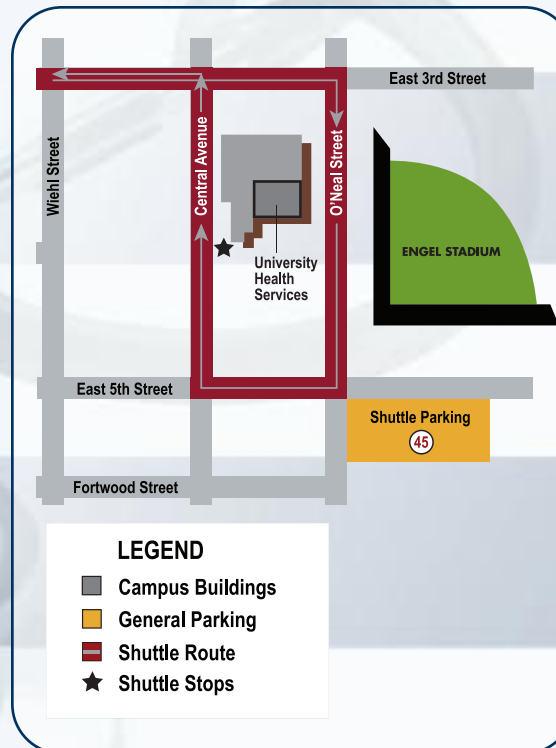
East 3rd Street
Wiehl Street
Central Avenue
O'Neal Street
University Health Services
ENGEL STADIUM
East 5th Street
Shuttle Parking
45
Fortwood Street

LEGEND
Campus Buildings
General Parking
Shuttle Route
Shuttle Stops